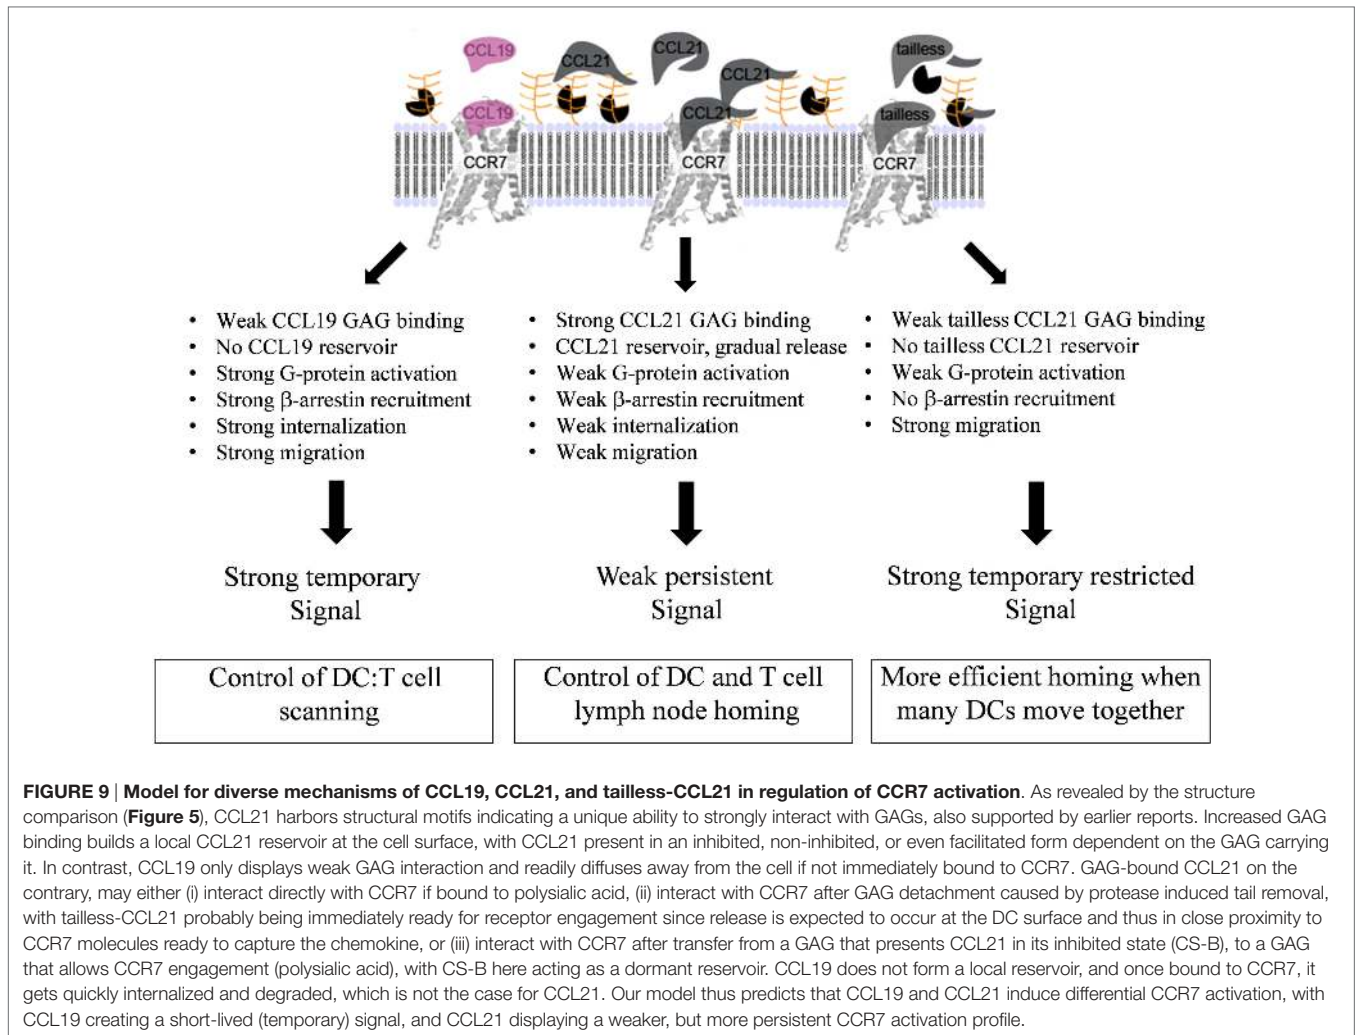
CCL19 CCL21 CCL21 CCL21 tailless CCL19 CCL21 tailless

CCR7 CCR7 CCR7

• Weak CCL19 GAG binding
• No CCL19 reservoir
• Strong G-protein activation
• Strong β-arrestin recruitment
• Strong internalization
• Strong migration

Strong temporary Signal

Control of DC:T cell scanning

• Strong CCL21 GAG binding
• CCL21 reservoir, gradual release
• Weak G-protein activation
• Weak β-arrestin recruitment
• Weak internalization
• Weak migration

Weak persistent Signal

Control of DC and T cell lymph node homing

• Weak tailless CCL21 GAG binding
• No tailless CCL21 reservoir
• Weak G-protein activation
• No β-arrestin recruitment
• Strong migration

Strong temporary restricted Signal

More efficient homing when many DCs move together

**FIGURE 9** | **Model for diverse mechanisms of CCL19, CCL21, and tailless-CCL21 in regulation of CCR7 activation**. As revealed by the structure comparison (**Figure 5**), CCL21 harbors structural motifs indicating a unique ability to strongly interact with GAGs, also supported by earlier reports. Increased GAG binding builds a local CCL21 reservoir at the cell surface, with CCL21 present in an inhibited, non-inhibited, or even facilitated form dependent on the GAG carrying it. In contrast, CCL19 only displays weak GAG interaction and readily diffuses away from the cell if not immediately bound to CCR7. GAG-bound CCL21 on the contrary, may either (i) interact directly with CCR7 if bound to polysialic acid, (ii) interact with CCR7 after GAG detachment caused by protease induced tail removal, with tailless-CCL21 probably being immediately ready for receptor engagement since release is expected to occur at the DC surface and thus in close proximity to CCR7 molecules ready to capture the chemokine, or (iii) interact with CCR7 after transfer from a GAG that presents CCL21 in its inhibited state (CS-B), to a GAG that allows CCR7 engagement (polysialic acid), with CS-B here acting as a dormant reservoir. CCL19 does not form a local reservoir, and once bound to CCR7, it gets quickly internalized and degraded, which is not the case for CCL21. Our model thus predicts that CCL19 and CCL21 induce differential CCR7 activation, with CCL19 creating a short-lived (temporary) signal, and CCL21 displaying a weaker, but more persistent CCR7 activation profile.